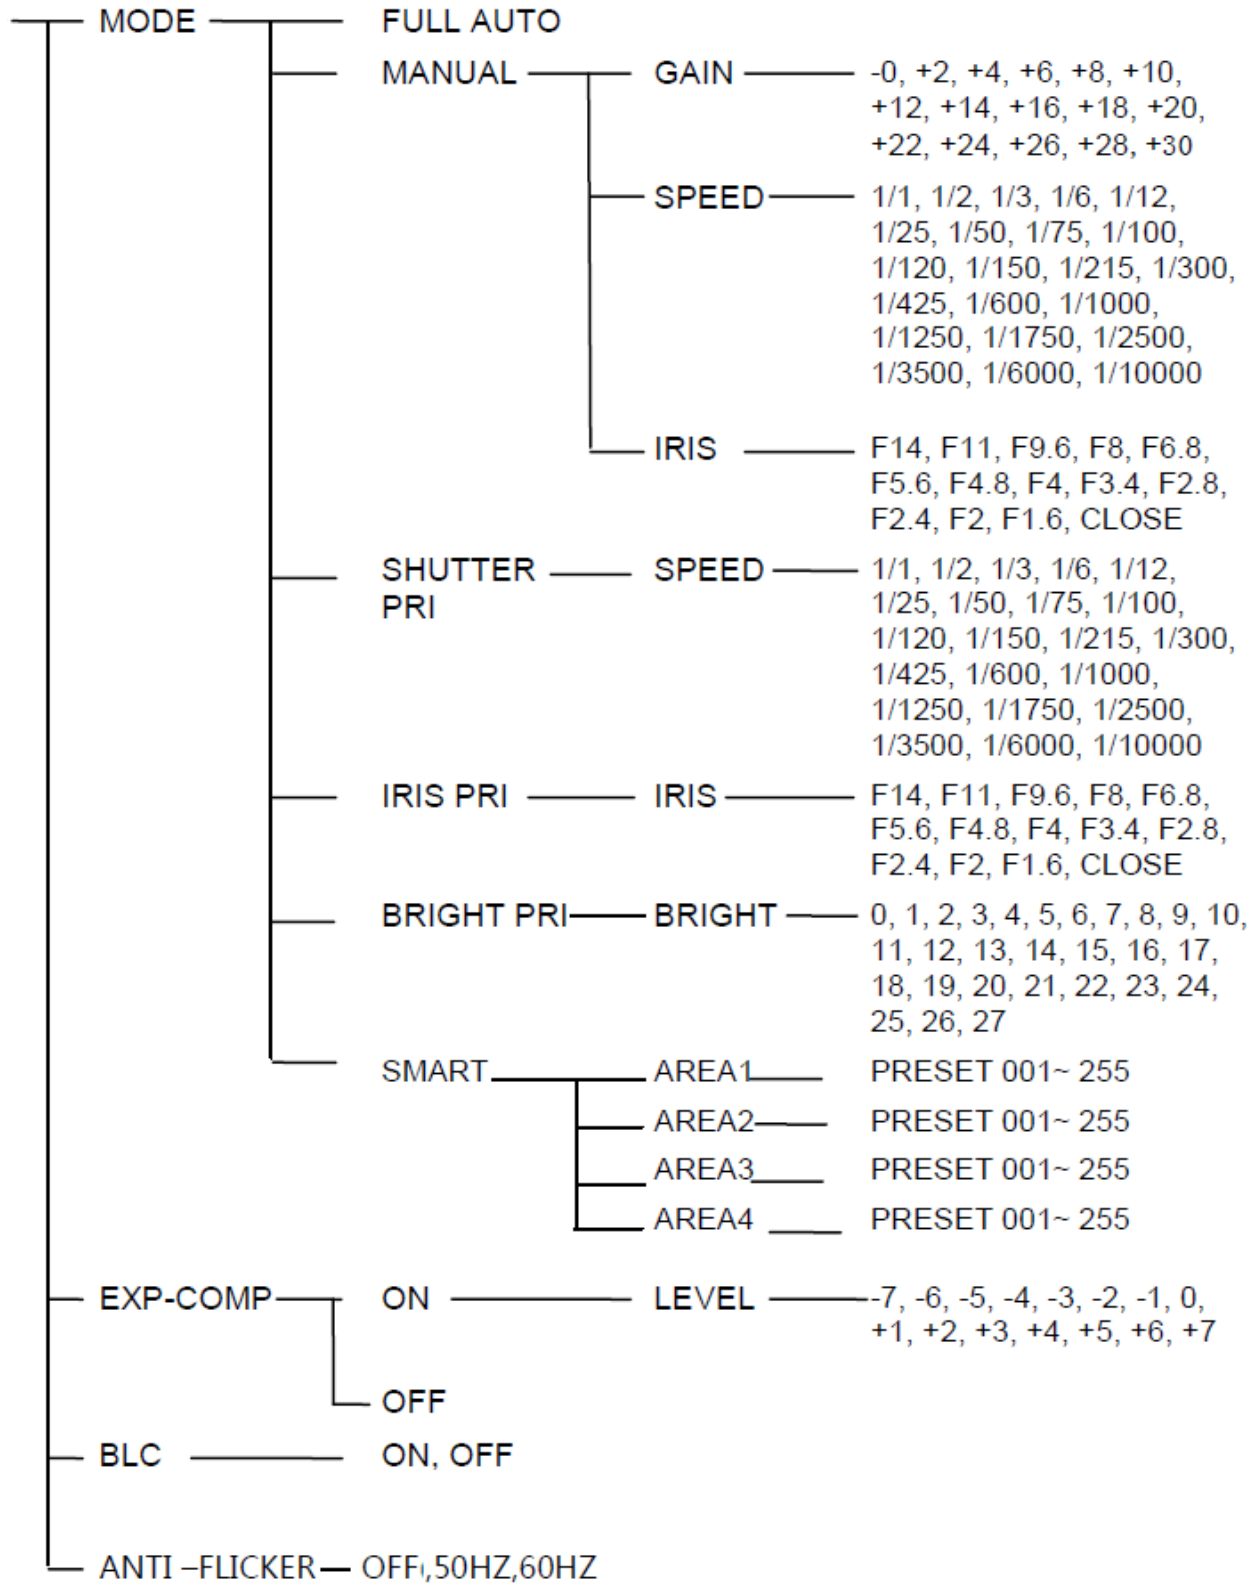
MODE
FULL AUTO
MANUAL
GAIN
-0, +2, +4, +6, +8, +10, +12, +14, +16, +18, +20, +22, +24, +26, +28, +30
SPEED
1/1, 1/2, 1/3, 1/6, 1/12, 1/25, 1/50, 1/75, 1/100, 1/120, 1/150, 1/215, 1/300, 1/425, 1/600, 1/1000, 1/1250, 1/1750, 1/2500, 1/3500, 1/6000, 1/10000
IRIS
F14, F11, F9.6, F8, F6.8, F5.6, F4.8, F4, F3.4, F2.8, F2.4, F2, F1.6, CLOSE
SHUTTER PRI
SPEED
1/1, 1/2, 1/3, 1/6, 1/12, 1/25, 1/50, 1/75, 1/100, 1/120, 1/150, 1/215, 1/300, 1/425, 1/600, 1/1000, 1/1250, 1/1750, 1/2500, 1/3500, 1/6000, 1/10000
IRIS PRI
IRIS
F14, F11, F9.6, F8, F6.8, F5.6, F4.8, F4, F3.4, F2.8, F2.4, F2, F1.6, CLOSE
BRIGHT PRI
BRIGHT
0, 1, 2, 3, 4, 5, 6, 7, 8, 9, 10, 11, 12, 13, 14, 15, 16, 17, 18, 19, 20, 21, 22, 23, 24, 25, 26, 27
SMART
AREA1
PRESET 001~ 255
AREA2
PRESET 001~ 255
AREA3
PRESET 001~ 255
AREA4
PRESET 001~ 255
EXP-COMP
ON
LEVEL
-7, -6, -5, -4, -3, -2, -1, 0, +1, +2, +3, +4, +5, +6, +7
OFF
BLC
ON, OFF
ANTI –FLICKER
OFF,50HZ,60HZ